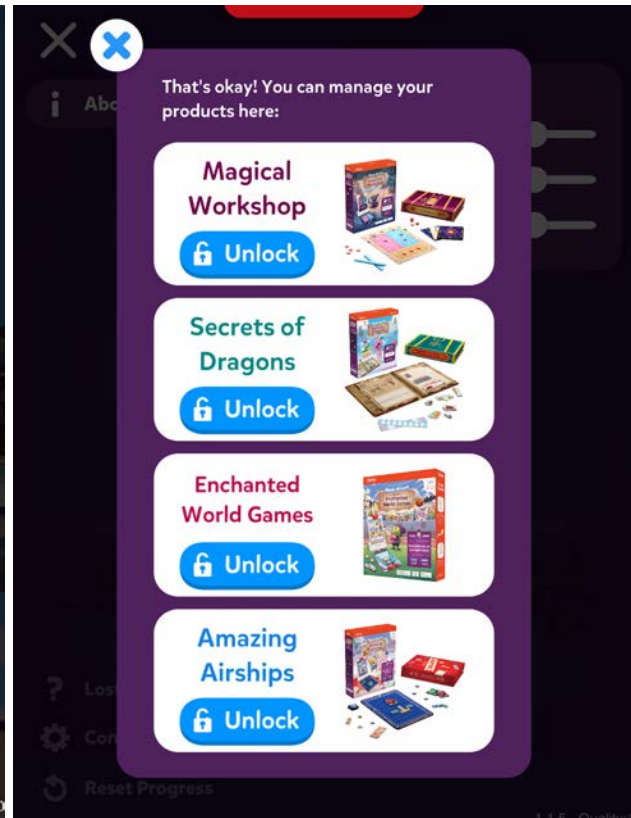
Abo

That's okay! You can manage your products here:

Magical Workshop

Unlock

Secrets of Dragons

Unlock

Enchanted World Games

Unlock

Amazing Airships

Unlock

Los

Con

Reset Progress

1.1.5 Qualit